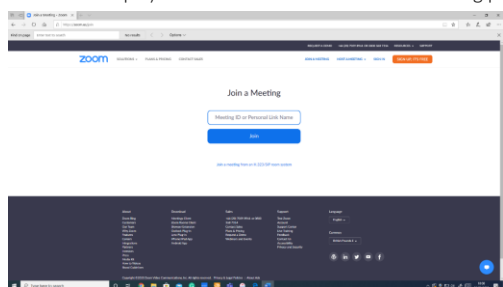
Join a Meeting - Zoom

Find on page

zoom

SOLUTIONS  PLANS & PRICING  CONTACT SALES

JOIN A MEETING  HOST A MEETING  SIGN IN  SIGN UP, IT'S FREE

Join a Meeting

Meeting ID or Personal Link Name

Join

Join a meeting from an H.323/SIP room system

About  Download  Sales  Support  Language

English

Currency

Type here to search